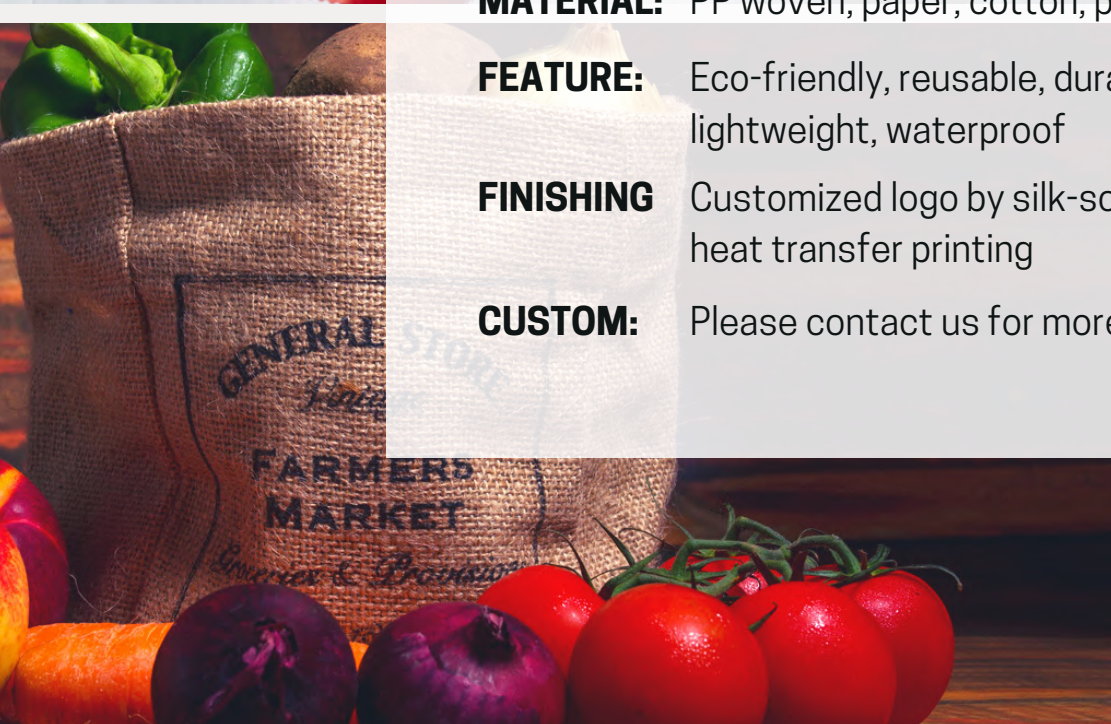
MATERIAL: PP woven, paper, cotton, p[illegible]

FEATURE: Eco-friendly, reusable, dura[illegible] lightweight, waterproof

FINISHING Customized logo by silk-sc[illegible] heat transfer printing

CUSTOM: Please contact us for more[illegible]

GENERAL STORE
Vintage
FARMERS
MARKET
Groceries & Provisions